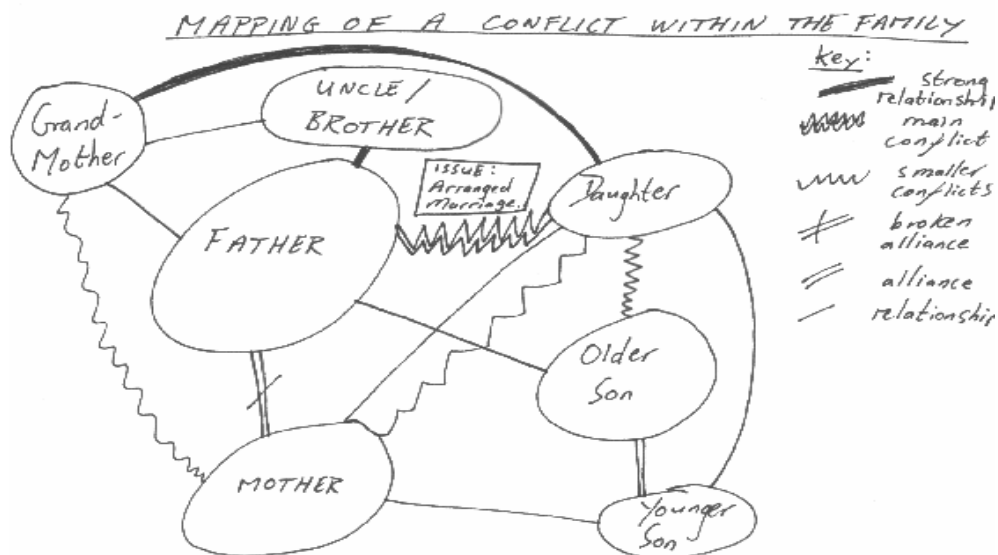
MAPPING OF A CONFLICT WITHIN THE FAMILY

Key:
strong relationship
main conflict
smaller conflicts
broken alliance
alliance
relationship

Grand-Mother

UNCLE/ BROTHER

ISSUE: Arranged Marriage.

Daughter

FATHER

Older Son

MOTHER

Younger Son